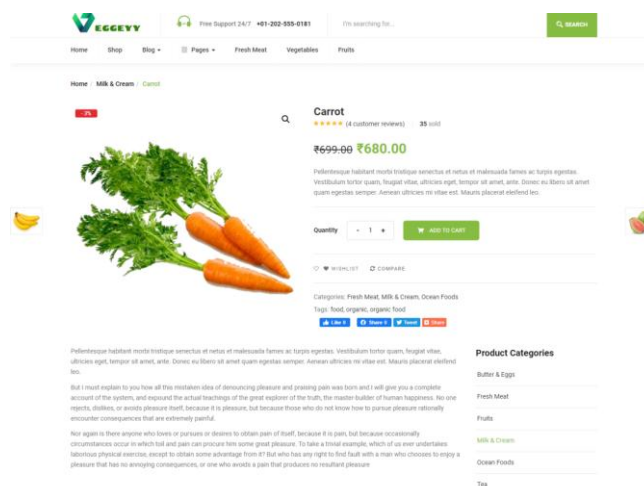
VEGGEYY

Free Support 24/7 +01-202-555-0181

I'm searching for...

SEARCH

Home Shop Blog Pages Fresh Meat Vegetables Fruits

Home / Milk & Cream / Carrot

-3%

Carrot

(4 customer reviews) | 35 sold

₹699.00 ₹680.00

Pellentesque habitant morbi tristique senectus et netus et malesuada fames ac turpis egestas. Vestibulum tortor quam, feugiat vitae, ultricies eget, tempor sit amet, ante. Donec eu libero sit amet quam egestas semper. Aenean ultricies mi vitae est. Mauris placerat eleifend leo.

Quantity - 1 +

ADD TO CART

WISHLIST COMPARE

Categories: Fresh Meat, Milk & Cream, Ocean Foods

Tags: food, organic, organic food

Like 0 Share 0 Tweet Share

Pellentesque habitant morbi tristique senectus et netus et malesuada fames ac turpis egestas. Vestibulum tortor quam, feugiat vitae, ultricies eget, tempor sit amet, ante. Donec eu libero sit amet quam egestas semper. Aenean ultricies mi vitae est. Mauris placerat eleifend leo.

But I must explain to you how all this mistaken idea of denouncing pleasure and praising pain was born and I will give you a complete account of the system, and expound the actual teachings of the great explorer of the truth, the master-builder of human happiness. No one rejects, dislikes, or avoids pleasure itself, because it is pleasure, but because those who do not know how to pursue pleasure rationally encounter consequences that are extremely painful.

Nor again is there anyone who loves or pursues or desires to obtain pain of itself, because it is pain, but because occasionally circumstances occur in which toil and pain can procure him some great pleasure. To take a trivial example, which of us ever undertakes laborious physical exercise, except to obtain some advantage from it? But who has any right to find fault with a man who chooses to enjoy a pleasure that has no annoying consequences, or one who avoids a pain that produces no resultant pleasure

Product Categories

Butter & Eggs

Fresh Meat

Fruits

Milk & Cream

Ocean Foods

Tips